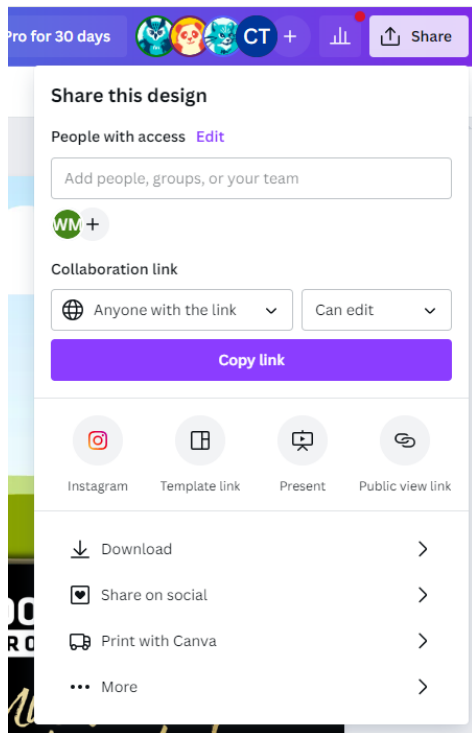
Pro for 30 days

CT +

Share

Share this design

People with access Edit

Add people, groups, or your team

WM +

Collaboration link

Anyone with the link

Can edit

Copy link

Instagram

Template link

Present

Public view link

Download

Share on social

Print with Canva

More

OO
R O